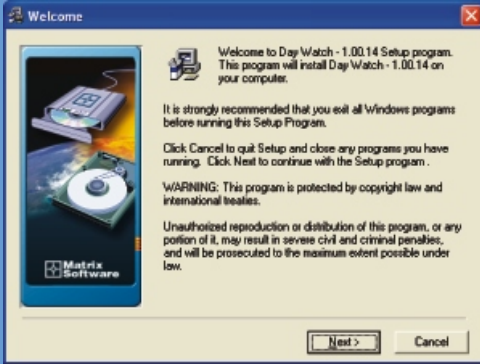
Welcome

Welcome to Day Watch - 1.00.14 Setup program. This program will install Day Watch - 1.00.14 on your computer.

It is strongly recommended that you exit all Windows programs before running this Setup Program.

Click Cancel to quit Setup and close any programs you have running. Click Next to continue with the Setup program .

WARNING: This program is protected by copyright law and international treaties.

Unauthorized reproduction or distribution of this program, or any portion of it, may result in severe civil and criminal penalties, and will be prosecuted to the maximum extent possible under law.

Matrix Software

Next >

Cancel